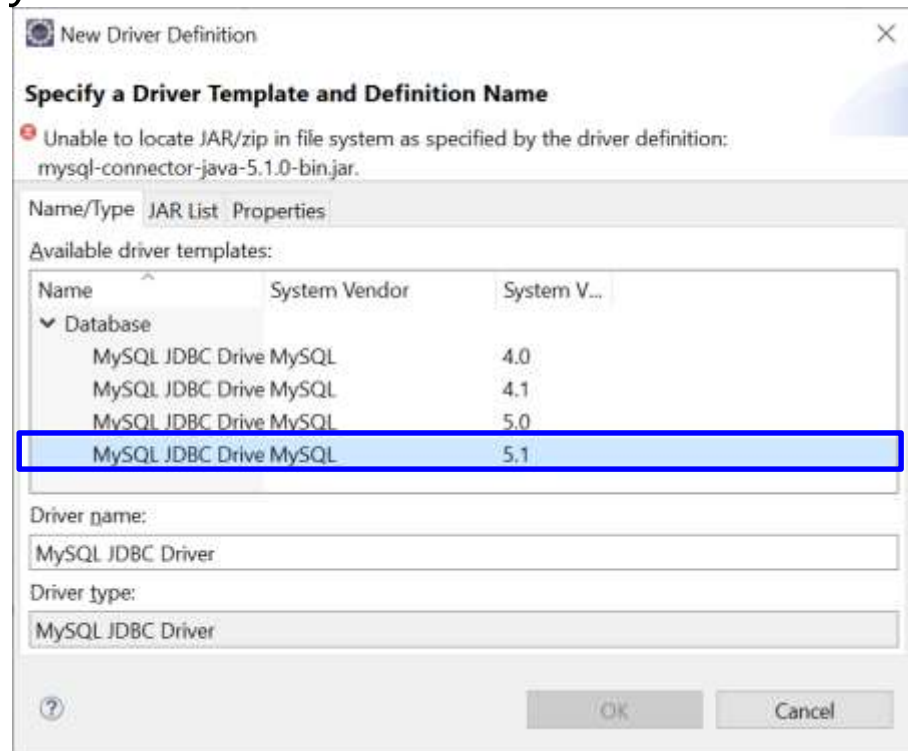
New Driver Definition

Specify a Driver Template and Definition Name

Unable to locate JAR/zip in file system as specified by the driver definition: mysql-connector-java-5.1.0-bin.jar.

Name/Type JAR List Properties

Available driver templates:

| Name | System Vendor | System V... |
|---|---|---|
| Database | | |
| MySQL JDBC Drive | MySQL | 4.0 |
| MySQL JDBC Drive | MySQL | 4.1 |
| MySQL JDBC Drive | MySQL | 5.0 |
| MySQL JDBC Drive | MySQL | 5.1 |

Driver name:

MySQL JDBC Driver

Driver type:

MySQL JDBC Driver

?

OK

Cancel